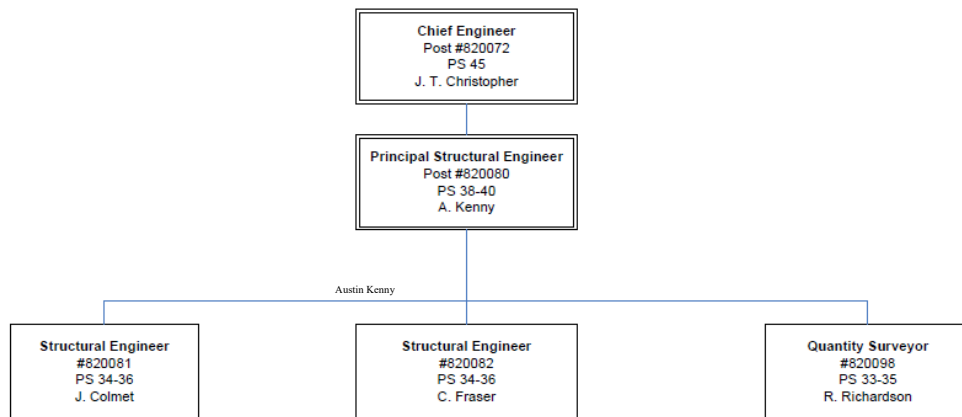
Chief Engineer
Post #820072
PS 45
J. T. Christopher

Principal Structural Engineer
Post #820080
PS 38-40
A. Kenny

Austin Kenny

Structural Engineer
#820081
PS 34-36
J. Colmet

Structural Engineer
#820082
PS 34-36
C. Fraser

Quantity Surveyor
#820098
PS 33-35
R. Richardson